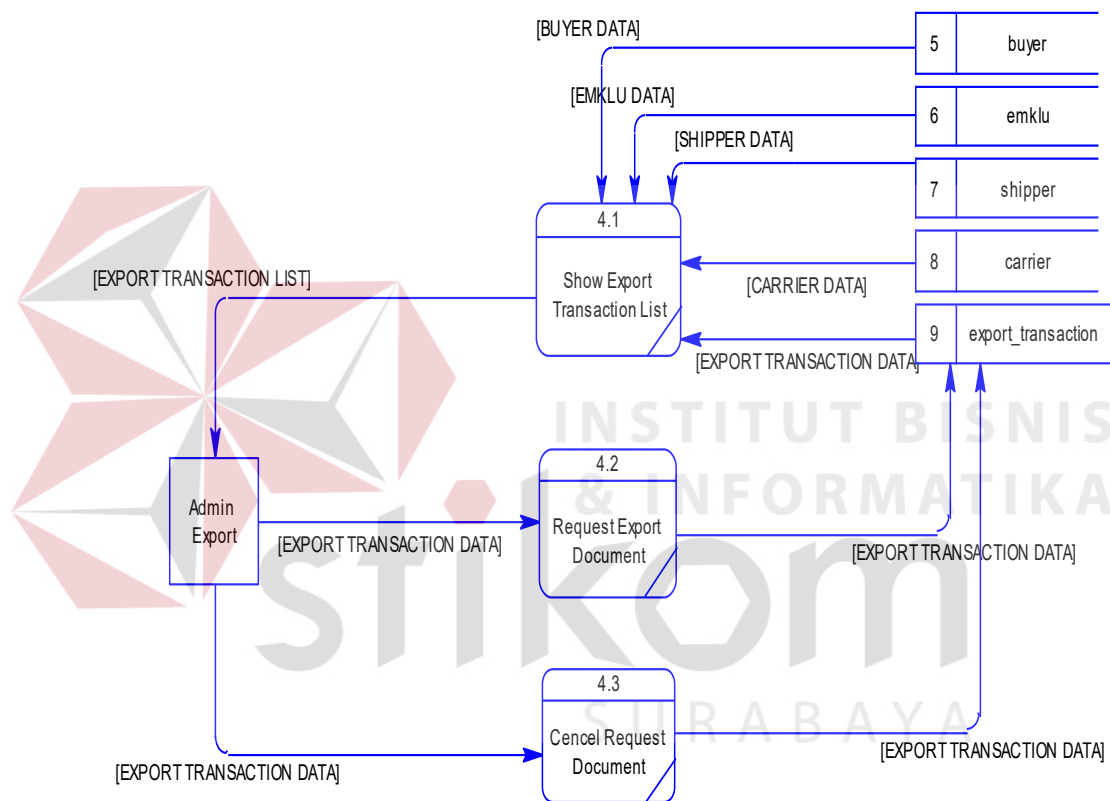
[BUYER DATA]

5 buyer

[EMKLU DATA]

6 emklu

[SHIPPER DATA]

7 shipper

4.1

Show Export Transaction List

8 carrier

[CARRIER DATA]

[EXPORT TRANSACTION LIST]

9 export_transaction

[EXPORT TRANSACTION DATA]

INSTITUT BISNIS & INFORMATIKA

stikom

SURABAYA

Admin Export

4.2

Request Export Document

[EXPORT TRANSACTION DATA]

[EXPORT TRANSACTION DATA]

4.3

Cencel Request Document

[EXPORT TRANSACTION DATA]

[EXPORT TRANSACTION DATA]